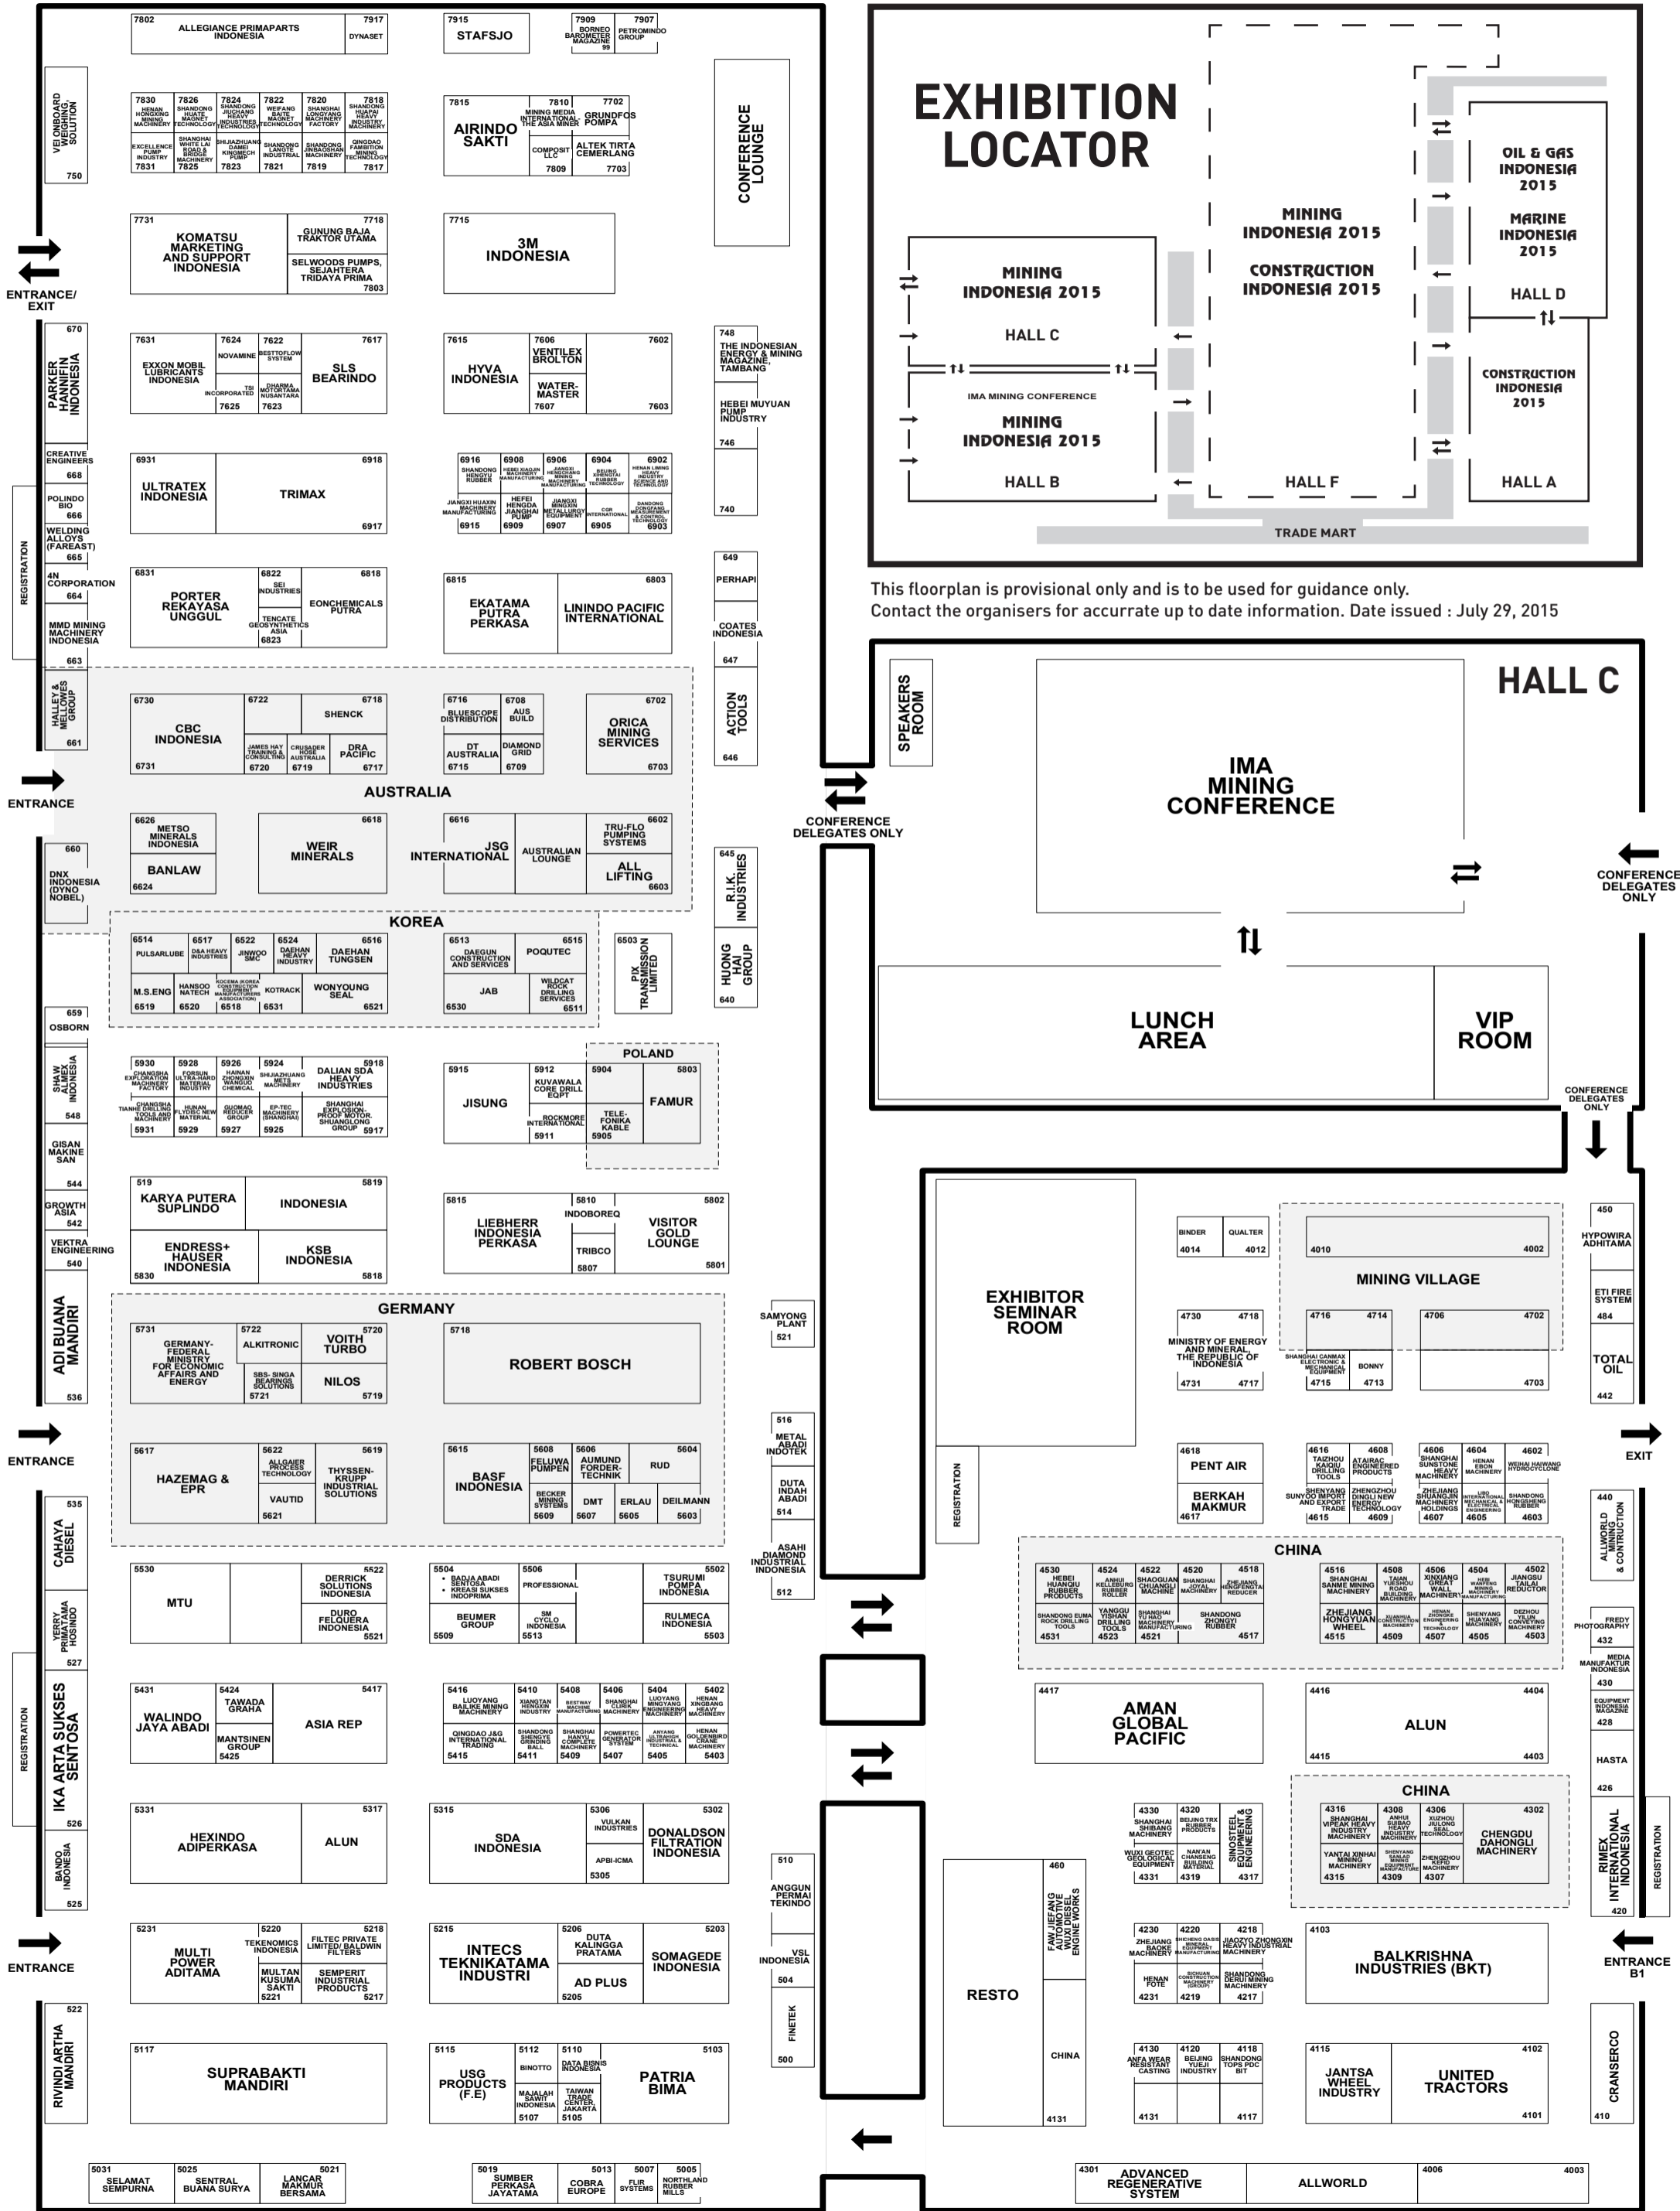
EXHIBITION LOCATOR

MINING INDONESIA 2015
HALL C

IMA MINING CONFERENCE
MINING INDONESIA 2015
HALL B

MINING INDONESIA 2015
CONSTRUCTION INDONESIA 2015
HALL F

OIL & GAS INDONESIA 2015
MARINE INDONESIA 2015
HALL D

CONSTRUCTION INDONESIA 2015
HALL A

TRADE MART

This floorplan is provisional only and is to be used for guidance only.
Contact the organisers for accurrate up to date information. Date issued : July 29, 2015

HALL C

SPEAKERS ROOM
IMA MINING CONFERENCE
LUNCH AREA
VIP ROOM
CONFERENCE DELEGATES ONLY
CONFERENCE DELEGATES ONLY
CONFERENCE DELEGATES ONLY

ENTRANCE/ EXIT
ENTRANCE
ENTRANCE
ENTRANCE
REGISTRATION
REGISTRATION
CONFERENCE LOUNGE

7802 ALLEGIANCE PRIMAPARTS INDONESIA
7917 DYNASET
7915 STAFSJO
7909 BORNEO BAROMETER MAGAZINE 99
7907 PETROMINDO GROUP
VEI ONBOARD WEIGHING SOLUTION 750
7830 HENAN HONGXING MACHINERY
7826 SHANDONG HUATE MAGNET TECHNOLOGY
7824 SHANDONG JUCHANG HEAVY INDUSTRIES TECHNOLOGY
7822 WEIFANG BAITE MAGNET TECHNOLOGY
7820 SHANGHAI LONGYANG MACHINERY FACTORY
7818 SHANDONG HUAPAI HEAVY INDUSTRY MACHINERY
7831 EXCELLENCE PUMP INDUSTRY
7825 SHANGHAI WHITE LAI ROAD & BRIDGE MACHINERY
7823 SHIJIAZHUANG DAMEI KINGMECH PUMP
7821 SHANDONG LANGTE INDUSTRIAL
7819 SHANDONG JINBAOSHAN MACHINERY
7817 QINGDAO FAMBITION MINING TECHNOLOGY
7815 AIRINDO SAKTI
7810 MINING MEDIA INTERNATIONAL - THE ASIA MINER
7809 COMPOSIT LLC
7702 GRUNDFOS POMPA
7703 ALTEK TIRTA CEMERLANG
7731 KOMATSU MARKETING AND SUPPORT INDONESIA
7718 GUNUNG BAJA TRAKTOR UTAMA
7803 SELWOODS PUMPS, SEJAHTERA TRIDAYA PRIMA
7715 3M INDONESIA
670 PARKER HANNIFIN INDONESIA
7631 EXXON MOBIL LUBRICANTS INDONESIA
7624 NOVAMINE
7625 TSI INCORPORATED
7622 BESTTOFLOW SYSTEM
7623 DHARMA MOTORTAMA NUSANTARA
7617 SLS BEARINDO
7615 HYVA INDONESIA
7606 VENTILEX BROLTON
7607 WATER-MASTER
7602
7603
748 THE INDONESIAN ENERGY & MINING MAGAZINE, TAMBANG
HEBEI MUYUAN PUMP INDUSTRY 746
740
CREATIVE ENGINEERS 668
POLINDO BIO 666
WELDING ALLOYS (FAREAST) 665
4N CORPORATION 664
MMD MINING MACHINERY INDONESIA 663
6931 ULTRATEX INDONESIA
6918 TRIMAX 6917
6916 SHANDONG HENGYU RUBBER
6915 JIANGXI HUAXIN MACHINERY MANUFACTURING
6908 HEBEI XIAOJIN MACHINERY MANUFACTURING
6909 HEFEI HENGDA JIANGHAI PUMP
6906 JIANGXI HENGCHANG MINING MACHINERY MANUFACTURING
6907 JIANGXI MINGXIN METALLURGY EQUIPMENT
6904 BEIJING XINENGTAI RUBBER TECHNOLOGY
6905 COR INTERNATIONAL
6902 HENAN LIMING HEAVY INDUSTRY SCIENCE AND TECHNOLOGY
6903 DANDONG DONGFANG MEASUREMENT & CONTROL TECHNOLOGY
649 PERHAPI
COATES INDONESIA 647
6831 PORTER REKAYASA UNGGUL
6822 SEI INDUSTRIES
6823 TENCATE GEOSYNTHETICS ASIA
6818 EONCHEMICALS PUTRA
6815 EKATAMA PUTRA PERKASA
6803 LININDO PACIFIC INTERNATIONAL
HALLEY & MELLOWES GROUP 661
6730 CBC INDONESIA 6731
6722 SHENCK
6720 JAMES HAY TRAINING & CONSULTING
6719 CRUSADER HOSE AUSTRALIA
6718 DRA PACIFIC 6717
6716 BLUESCOPE DISTRIBUTION
6715 DT AUSTRALIA
6708 AUS BUILD
6709 DIAMOND GRID
6702 ORICA MINING SERVICES 6703
ACTION TOOLS 646
AUSTRALIA
6626 METSO MINERALS INDONESIA
6624 BANLAW
6618 WEIR MINERALS
6616 JSG INTERNATIONAL
AUSTRALIAN LOUNGE
6602 TRU-FLO PUMPING SYSTEMS
6603 ALL LIFTING
660 DNX INDONESIA (DYNO NOBEL)
645 R.I.K. INDUSTRIES
KOREA
6514 PULSARLUBE
6519 M.S.ENG
6517 D&A HEAVY INDUSTRIES
6520 HANSOO NATECH
6522 JINWOO SMC
6518 KOCEMA (KOREA CONSTRUCTION EQUIPMENT MANUFACTURERS ASSOCIATION)
6524 DAEHAN HEAVY INDUSTRY
6531 KOTRACK
6516 DAEHAN TUNGSEN
6521 WONYOUNG SEAL
6513 DAEGUN CONSTRUCTION AND SERVICES
6530 JAB
6515 POQUTEC
6511 WILDCAT ROCK DRILLING SERVICES
6503 PIX TRANSMISSION LIMITED
HUONG HAI GROUP 640
659 OSBORN
SHAW ALMEX INDONESIA 548
GISAN MAKINE SAN 544
GROWTH ASIA 542
VEKTRA ENGINEERING 540
ADI BUANA MANDIRI 536
5930 CHANGSHA EXPLORATION MACHINERY FACTORY
5931 TIANHE DRILLING TOOLS AND MACHINERY
5928 FORSUN ULTRA-HARD MATERIAL INDUSTRY
5929 HUNAN FLYDIC NEW MATERIAL
5926 HAINAN ZHONGXIN WANGUO CHEMICAL
5927 QUZHAO REDUCER GROUP
5924 SHIJIAZHUANG METS MACHINERY
5925 EP-TEC MACHINERY (SHANGHAI)
5918 DALIAN SDA HEAVY INDUSTRIES
5917 SHANGHAI EXPLOSION-PROOF MOTOR, SHUANGLONG GROUP
5915 JISUNG
5912 KUVAWALA CORE DRILL EQPT
5911 ROCKMORE INTERNATIONAL
POLAND
5904
5905 TELE-FONIKA KABLE
5803 FAMUR
519 KARYA PUTERA SUPLINDO
5819 INDONESIA
5830 ENDRESS+ HAUSER INDONESIA
5818 KSB INDONESIA
5815 LIEBHERR INDONESIA PERKASA
5810 INDOBOREQ
5807 TRIBCO
5802 VISITOR GOLD LOUNGE 5801
SAMYONG PLANT 521
GERMANY
5731 GERMANY-FEDERAL MINISTRY FOR ECONOMIC AFFAIRS AND ENERGY
5722 ALKITRONIC
5721 SBS- SINGA BEARINGS SOLUTIONS
5720 VOITH TURBO
5719 NILOS
5718 ROBERT BOSCH
516 METAL ABADI INDOTEK
DUTA INDAH ABADI 514
ASAHI DIAMOND INDUSTRIAL INDONESIA 512
5617 HAZEMAG & EPR
5622 ALLGAIER PROCESS TECHNOLOGY
5621 VAUTID
5619 THYSSEN-KRUPP INDUSTRIAL SOLUTIONS
5615 BASF INDONESIA
5608 FELUWA PUMPEN
5609 BECKER MINING SYSTEMS
5606 AUMUND FORDER-TECHNIK
5607 DMT
5605 ERLAU
5604 RUD
5603 DEILMANN
535 CAHAYA DIESEL
YERRY PRIMATAMA HOSINDO 527
IKA ARTA SUKSES SENTOSA 526
BANDO INDONESIA 525
RIVINDI ARTHA MANDIRI 522
5530 MTU
5522 DERRICK SOLUTIONS INDONESIA
5521 DURO FELGUERA INDONESIA
5504 • BADJA ABADI SENTOSA • KREASI SUKSES INDOPRIMA
5509 BEUMER GROUP
5506 PROFESSIONAL
5513 SM CYCLO INDONESIA
5502 TSURUMI POMPA INDONESIA
5503 RULMECA INDONESIA
5431 WALINDO JAYA ABADI
5424 TAWADA GRAHA
5425 MANTSINEN GROUP
5417 ASIA REP
5416 LUOYANG BAILIKE MINING MACHINERY
5415 QINGDAO J&G INTERNATIONAL TRADING
5410 XIANGTAN HENGXIN INDUSTRY
5411 SHANDONG SHENGYE GRINDING BALL
5408 BESTWAY MACHINE MANUFACTURING
5409 SHANGHAI HANYU COMPLETE MACHINERY
5406 SHANGHAI CLIRIK MACHINERY
5407 POWERTEC GENERATOR SYSTEM
5404 LUOYANG MINGYANG ENGINEERING MACHINERY
5405 ANYANG ULTRAHIGH INDUSTRIAL & TECHNICAL
5402 HENAN XINGBANG HEAVY MACHINERY
5403 HENAN GOLDENBIRD CRANE MACHINERY
5331 HEXINDO ADIPERKASA
5317 ALUN
5315 SDA INDONESIA
5306 VULKAN INDUSTRIES
5305 APBI-ICMA
5302 DONALDSON FILTRATION INDONESIA
510 ANGGUN PERMAI TEKINDO
VSL INDONESIA 504
FINETEK 500
5231 MULTI POWER ADITAMA
5220 TEKENOMICS INDONESIA
5221 MULTAN KUSUMA SAKTI
5218 FILTEC PRIVATE LIMITED/ BALDWIN FILTERS
5217 SEMPERIT INDUSTRIAL PRODUCTS
5215 INTECS TEKNIKATAMA INDUSTRI
5206 DUTA KALINGGA PRATAMA
5205 AD PLUS
5203 SOMAGEDE INDONESIA
5117 SUPRABAKTI MANDIRI
5115 USG PRODUCTS (F.E)
5112 BINOTTO
5107 MAJALAH SAWIT INDONESIA
5110 DATA BISNIS INDONESIA
5105 TAIWAN TRADE CENTER, JAKARTA
5103 PATRIA BIMA
5031 SELAMAT SEMPURNA
5025 SENTRAL BUANA SURYA
5021 LANCAR MAKMUR BERSAMA
5019 SUMBER PERKASA JAYATAMA
5013 COBRA EUROPE
5007 FLIR SYSTEMS
5005 NORTHLAND RUBBER MILLS

EXHIBITOR SEMINAR ROOM
REGISTRATION
BINDER 4014
QUALTER 4012
MINING VILLAGE
4010
4002
4730 MINISTRY OF ENERGY AND MINERAL THE REPUBLIC OF INDONESIA 4731
4718 4717
4716 SHANGHAI CANMAX ELECTRONIC & MECHANICAL EQUIPMENT 4715
4714 BONNY 4713
4706 4702 4703
450 HYPOWIRA ADHITAMA
ETI FIRE SYSTEM 484
TOTAL OIL 442
EXIT
4618 PENT AIR
4617 BERKAH MAKMUR
4616 TAIZHOU KAIQIU DRILLING TOOLS
4615 SHENYANG IMPORT AND EXPORT TRADE
4608 ATAIRAC ENGINEERED PRODUCTS
4609 ZHENGZHOU DINGLI NEW ENERGY TECHNOLOGY
4606 SHANGHAI SUNSTONE HEAVY MACHINERY
4607 ZHEJIANG SHUANGJIN MACHINERY HOLDINGS
4604 HENAN EBON MACHINERY
4605 LIBO INTERNATIONAL MECHANICAL & ELECTRICAL ENGINEERING
4602 WEIHAI HAIWANG HYDROCYCLONE
4603 SHANDONG HONGSHENG RUBBER
440 ALLWORLD MINING & CONSTRUCTION
CHINA
4530 HEBEI HUANQIU RUBBER PRODUCTS
4531 SHANDONG EUMA ROCK DRILLING TOOLS
4524 ANHUI KELLEBURG RUBBER ROLLER
4523 YANGGU YISHAN DRILLING TOOLS
4522 SHAOGUAN CHUANGLI MACHINE
4521 SHANGHAI YU HAO MACHINERY MANUFACTURING
4520 SHANGHAI JOYAL MACHINERY
4518 ZHEJIANG HENGFENGTAI REDUCER
4517 SHANDONG ZHONGYI RUBBER
4516 SHANGHAI SANME MINING MACHINERY
4515 ZHEJIANG HONGYUAN WHEEL
4508 TAIAN YUESHOU ROAD BUILDING MACHINERY
4509 XUANHUA CONSTRUCTION MACHINERY
4506 XINXIANG GREAT WALL MACHINERY
4507 HENAN ZHONGKE ENGINEERING TECHNOLOGY
4504 HEBI WANFENG MINING MACHINERY
4505 SHENYANG HUAYANG MACHINERY
4502 JIANGSU TAILAI REDUCTOR
4503 DEZHOU YILUN CONVEYING MACHINERY
FREDY PHOTOGRAPHY 432
MEDIA MANUFAKTUR INDONESIA 430
EQUIPMENT INDONESIA MAGAZINE 428
HASTA 426
4417 AMAN GLOBAL PACIFIC
4416 ALUN 4415
4404 4403
CHINA
4330 SHANGHAI SHIBANG MACHINERY
4331 WUXI GEOTEC GEOLOGICAL EQUIPMENT
4320 BEIJING TRX RUBBER PRODUCTS
4319 NAN'AN CHANGENG MACHINERY BUILDING MATERIAL
SINOSTEEL EQUIPMENT & ENGINEERING 4317
4316 SHANGHAI VIPEAK HEAVY INDUSTRY MACHINERY
4315 YANTAI XINHAI MINING MACHINERY
4308 ANHUI SUBAO HEAVY INDUSTRY MACHINERY
4309 SHENYANG SANLAO EQUIPMENT MANUFACTURE
4306 XUZHOU JIULONG SEAL TECHNOLOGY
4307 ZHENGZHOU KEFID MACHINERY
4302 CHENGDU DAHONGLI MACHINERY
RIMEX INTERNATIONAL INDONESIA 420
REGISTRATION
460 FAW JIEFANG AUTOMOTIVE WUXI DIESEL ENGINE WORKS
RESTO
CHINA 4131
4230 ZHEJIANG BAOKE MACHINERY
4231 HENAN FOTE
4220 ZHICHENG OASIS MINERAL EQUIPMENT MANUFACTURING
4219 SICHUAN CONSTRUCTION MACHINERY (GROUP)
4218 JIAOZYO ZHONGXIN HEAVY INDUSTRIAL MACHINERY
4217 SHANDONG DERUI MINING MACHINERY
4103 BALKRISHNA INDUSTRIES (BKT)
ENTRANCE B1
4130 ANFA WEAR RESISTANT CASTING 4131
4120 BEIJING YUEJI INDUSTRY
4118 SHANDONG TOPS PDC BIT 4117
4115 JANTSA WHEEL INDUSTRY
4102 UNITED TRACTORS 4101
CRANSERCO 410
4301 ADVANCED REGENERATIVE SYSTEM
ALLWORLD
4006 4003